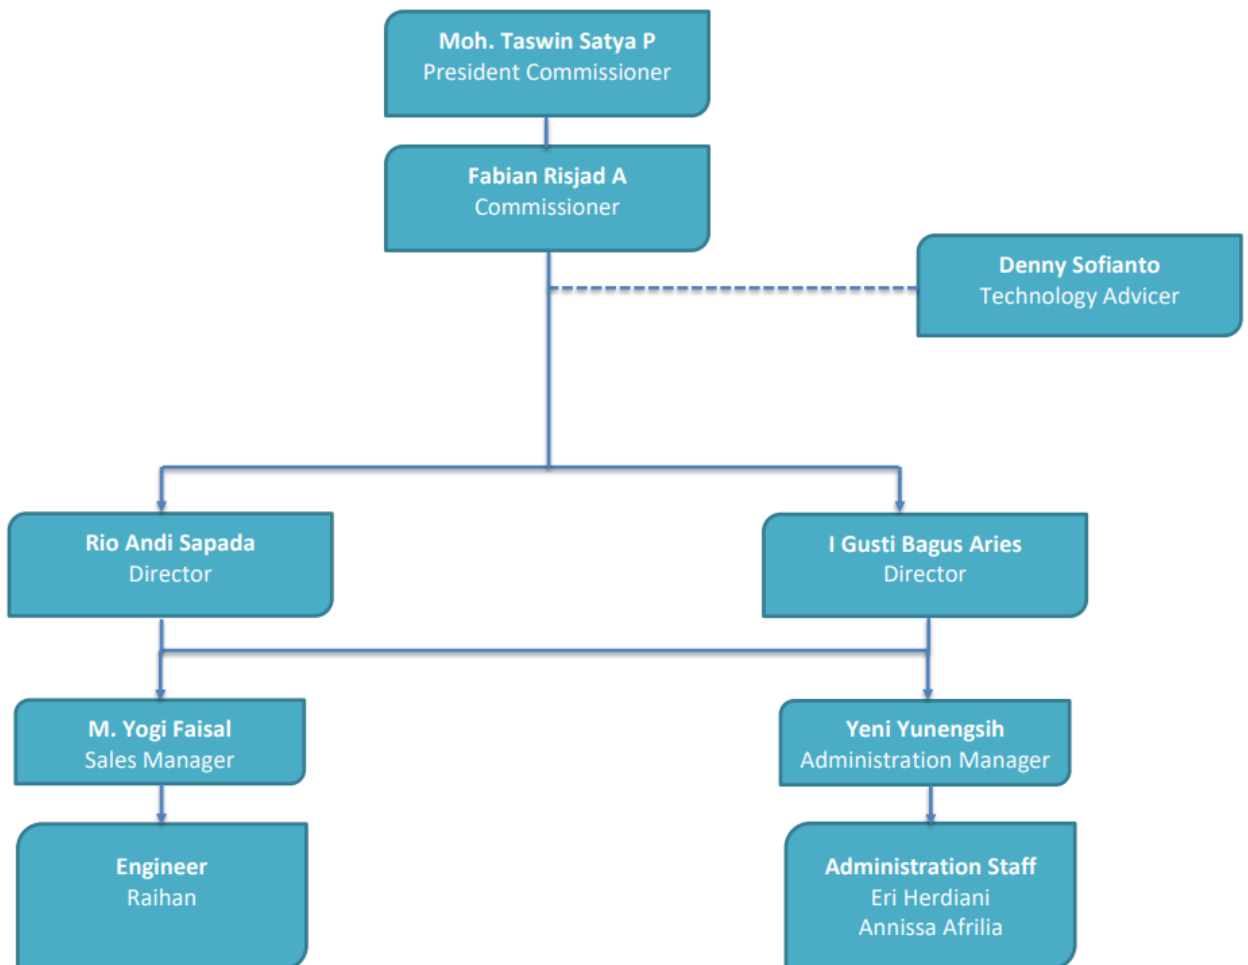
Moh. Taswin Satya P
President Commissioner

Fabian Risjad A
Commissioner

Denny Sofianto
Technology Advicer

Rio Andi Sapada
Director

I Gusti Bagus Aries
Director

M. Yogi Faisal
Sales Manager

Yeni Yunengsih
Administration Manager

Engineer
Raihan

Administration Staff
Eri Herdiani
Annissa Afrilia